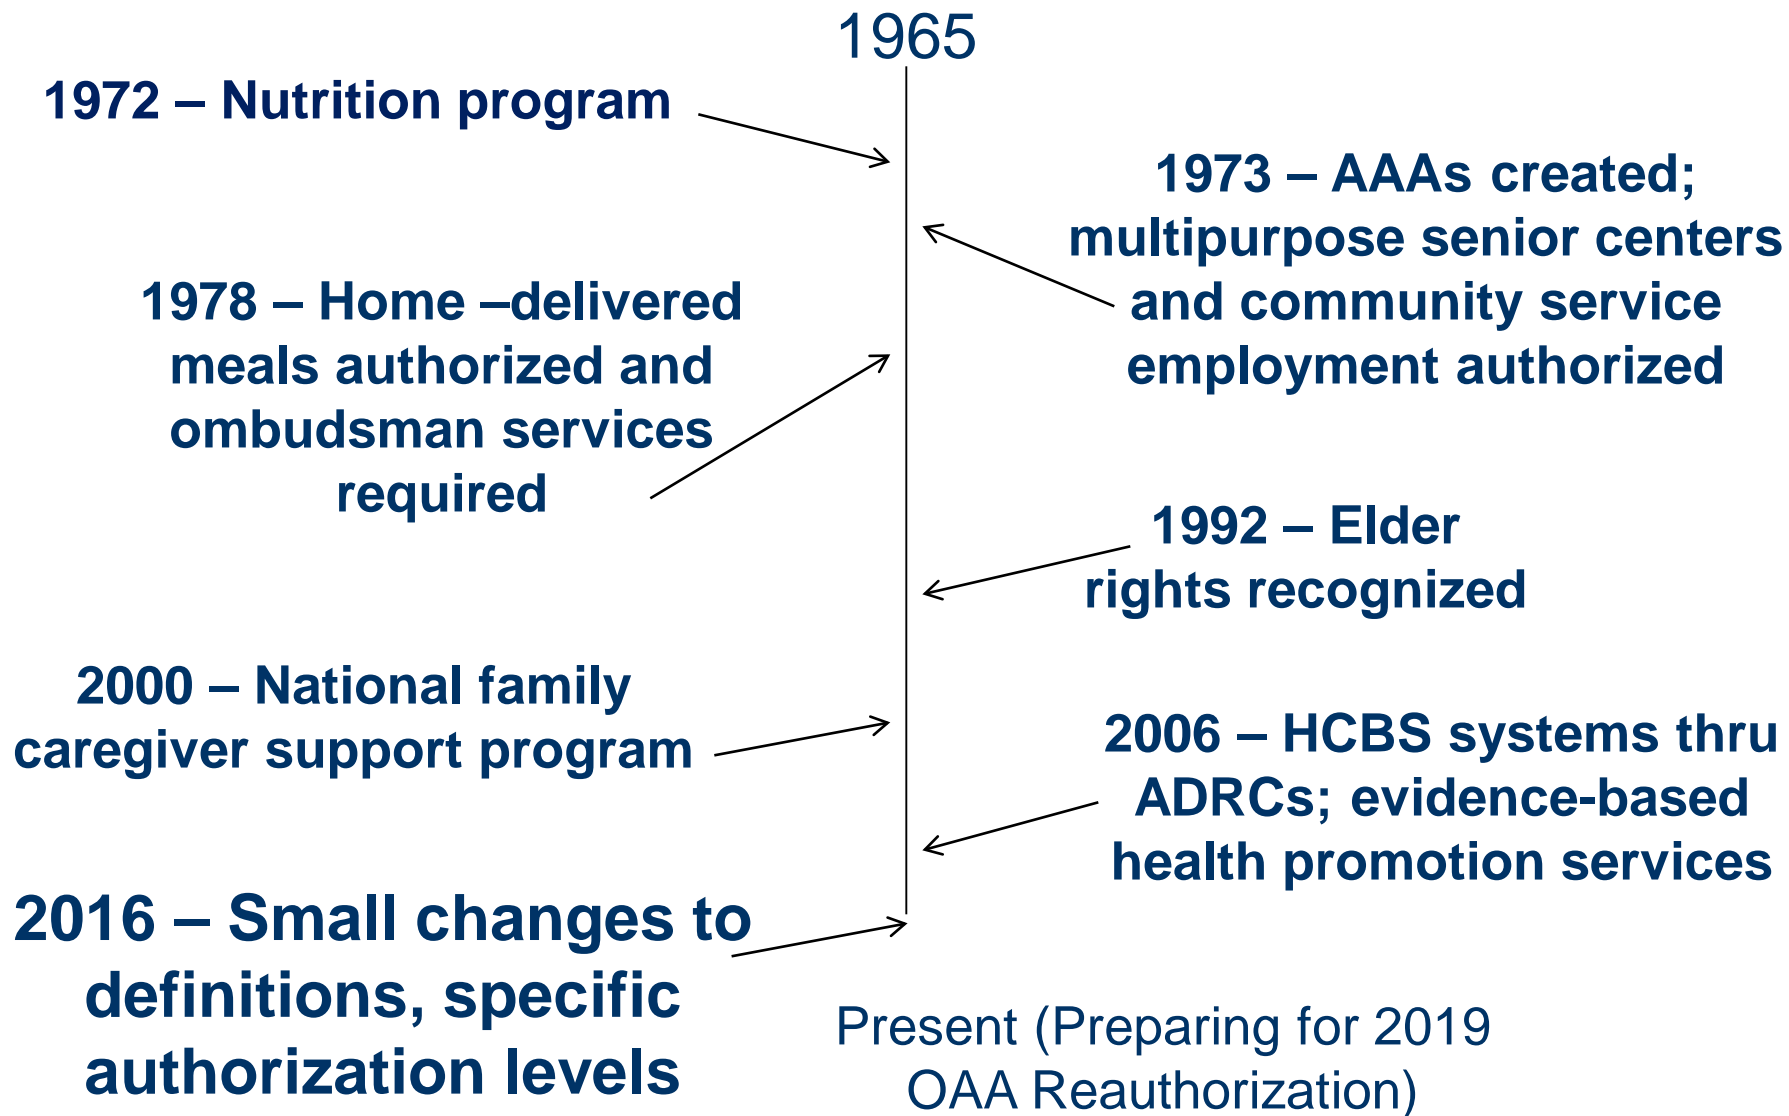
1965

1972 – Nutrition program

1973 – AAAs created; multipurpose senior centers and community service employment authorized

1978 – Home –delivered meals authorized and ombudsman services required

1992 – Elder rights recognized

2000 – National family caregiver support program

2006 – HCBS systems thru ADRCs; evidence-based health promotion services

2016 – Small changes to definitions, specific authorization levels

Present (Preparing for 2019 OAA Reauthorization)